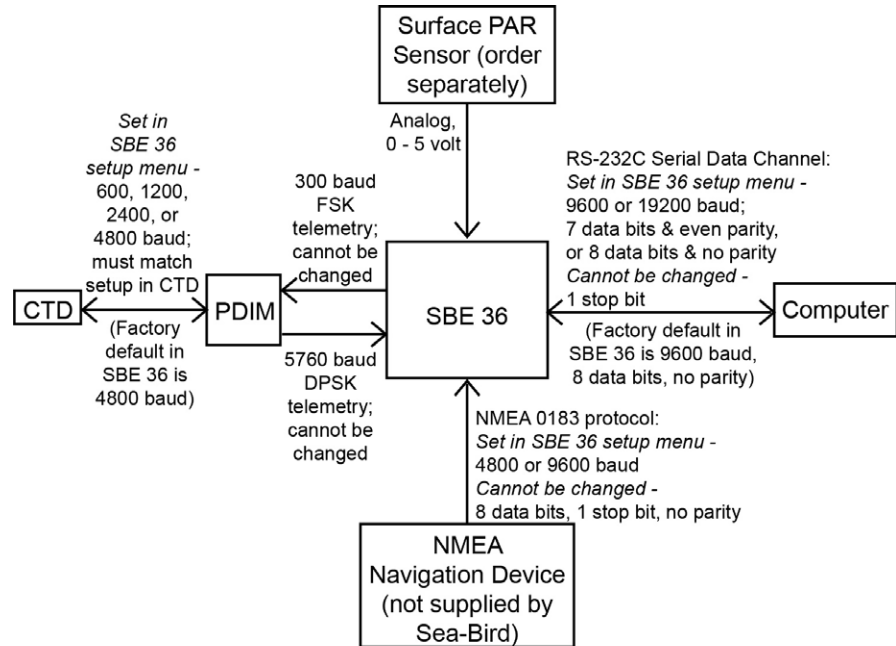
Surface PAR Sensor (order separately)

Analog, 0 - 5 volt

Set in SBE 36 setup menu - 600, 1200, 2400, or 4800 baud; must match setup in CTD

(Factory default in SBE 36 is 4800 baud)

300 baud FSK telemetry; cannot be changed

5760 baud DPSK telemetry; cannot be changed

RS-232C Serial Data Channel:
Set in SBE 36 setup menu - 9600 or 19200 baud; 7 data bits & even parity, or 8 data bits & no parity
Cannot be changed - 1 stop bit

(Factory default in SBE 36 is 9600 baud, 8 data bits, no parity)

CTD

PDIM

SBE 36

Computer

NMEA 0183 protocol:
Set in SBE 36 setup menu - 4800 or 9600 baud
Cannot be changed - 8 data bits, 1 stop bit, no parity

NMEA Navigation Device (not supplied by Sea-Bird)